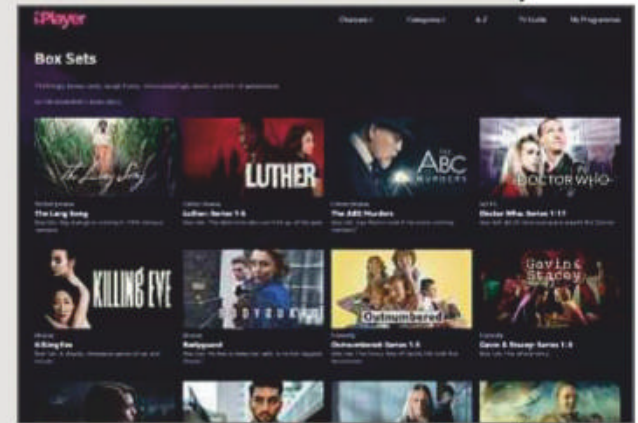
iPlayer

Channels | Categories | A-Z | TV Guide | My Programmes

Box Sets

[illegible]

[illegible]

The Long Song

LUTHER

THE ABC MURDERS

DOCTOR WHO

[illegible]
The Long Song
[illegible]

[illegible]
Luther: Series 1-5
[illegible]

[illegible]
The ABC Murders
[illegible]

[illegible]
Doctor Who: Series 1-11
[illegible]

KILLING EVE

BODYGUARD

Outnumbered

Gavin & Stacey

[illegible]
Killing Eve
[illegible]

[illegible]
Bodyguard
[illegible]

Comedy
Outnumbered: Series 1-5
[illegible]

Comedy
Gavin & Stacey: Series 1-3
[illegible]